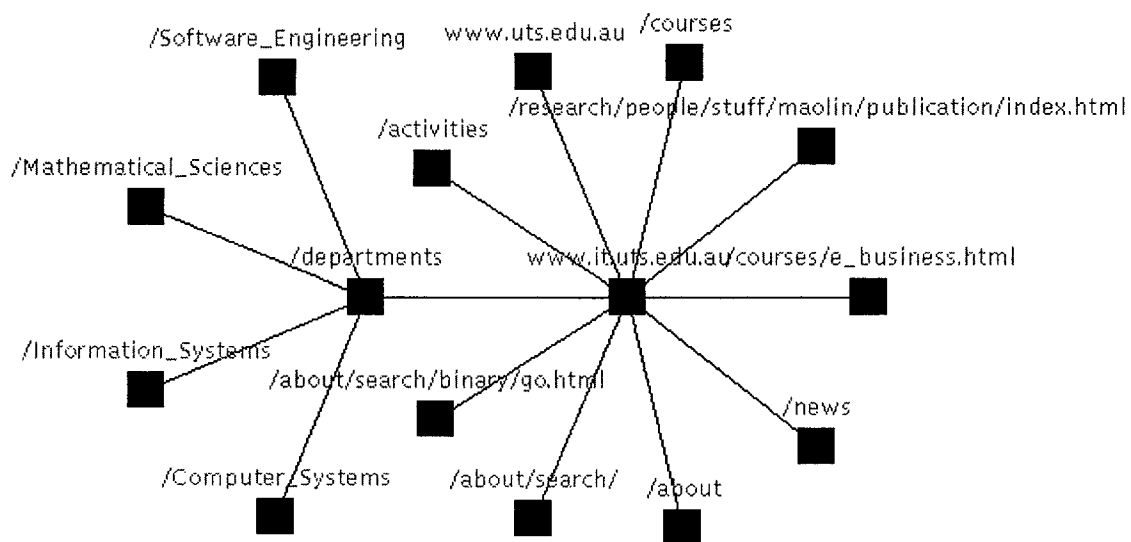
/Software_Engineering
www.uts.edu.au
/courses
/research/people/stuff/maolin/publication/index.html
/activities
/Mathematical_Sciences
/departments
www.it.uts.edu.au/courses/e_business.html
/Information_Systems
/about/search/binary/go.html
/news
/Computer_Systems
/about/search/
/about